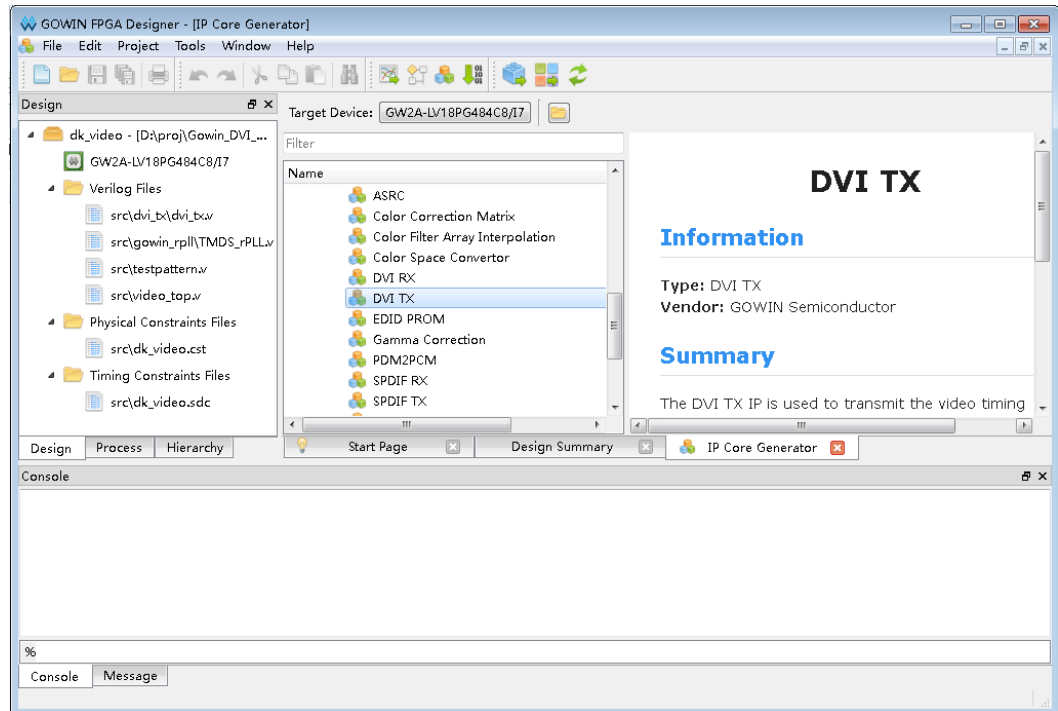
GOWIN FPGA Designer - [IP Core Generator]

File Edit Project Tools Window Help

Design

dk_video - [D:\proj\Gowin_DVI_...

GW2A-LV18PG484C8/I7

Verilog Files

src\dvi_tx\dvi_tx.v

src\gowin_rpll\TMDS_rPLL.v

src\testpattern.v

src\video_top.v

Physical Constraints Files

src\dk_video.cst

Timing Constraints Files

src\dk_video.sdc

Design Process Hierarchy

Target Device: GW2A-LV18PG484C8/I7

Filter

Name

ASRC
Color Correction Matrix
Color Filter Array Interpolation
Color Space Convertor
DVI RX
DVI TX
EDID PROM
Gamma Correction
PDM2PCM
SPDIF RX
SPDIF TX

DVI TX

Information

Type: DVI TX
Vendor: GOWIN Semiconductor

Summary

The DVI TX IP is used to transmit the video timing

Start Page Design Summary IP Core Generator

Console

%

Console Message